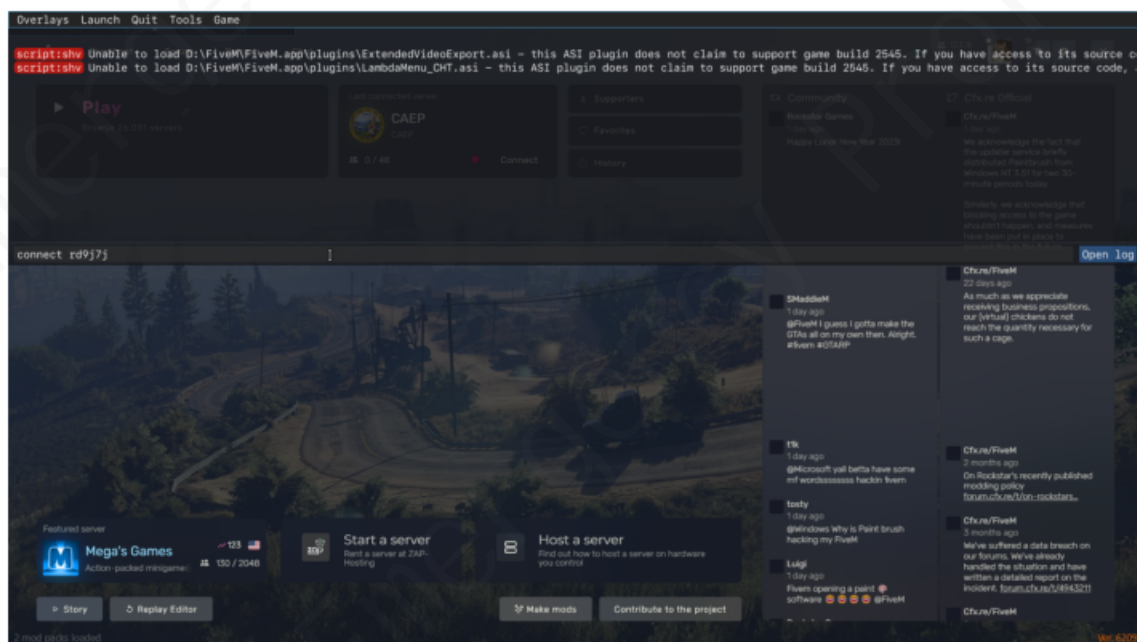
Overlays Launch Quit Tools Game

script:shv Unable to load D:\FiveM\FiveM.app\plugins\ExtendedVideoExport.asi - this ASI plugin does not claim to support game build 2545. If you have access to its source co
script:shv Unable to load D:\FiveM\FiveM.app\plugins\LambdaMenu_CHT.asi - this ASI plugin does not claim to support game build 2545. If you have access to its source code,

Play
Browse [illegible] servers

Last connected server
CAEP
CAEP
3 / 48
Connect

Supporters
Favorites
History

Community
Rockstar Games
1 day ago
Happy Lunar New Year 2023!

Cfx.re Official
Cfx.re/FiveM
1 day ago
We acknowledge the fact that the update service briefly distributed Paintbrush from Windows NT 3.51 for ten 30-minute periods today.

Similarly, we acknowledge that blocking access to the game shouldn't happen, and measures have been put in place to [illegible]

connect rd9j7j

Open log

Cfx.re/FiveM
22 days ago
As much as we appreciate receiving business propositions, our (virtual) chickens do not reach the quantity necessary for such a cage.

SMaddieM
1 day ago
@FiveM I guess I gotta make the GTAs all on my own then. Alright. #fivem #GTARP

11k
1 day ago
@Microsoft yall betta have some mf wordsssssss hackin fivem

tosty
1 day ago
@Windows Why is Paint brush hacking my FiveM

Luigi
1 day ago
Fivem opening a paint software @FiveM

Cfx.re/FiveM
2 months ago
On Rockstar's recently published modding policy
forum.cfx.re/t/on-rockstars...

Cfx.re/FiveM
3 months ago
We've suffered a data breach on our forums. We've already handled the situation and have written a detailed report on the incident. forum.cfx.re/t/4943211

Cfx.re/FiveM

Featured server
Mega's Games
Action-packed minigames
123
130 / 2048

Start a server
Rent a server at ZAP-Hosting

Host a server
Find out how to host a server on hardware you control

Story
Replay Editor
Make mods
Contribute to the project

2 mod packs loaded
Ver. 6209